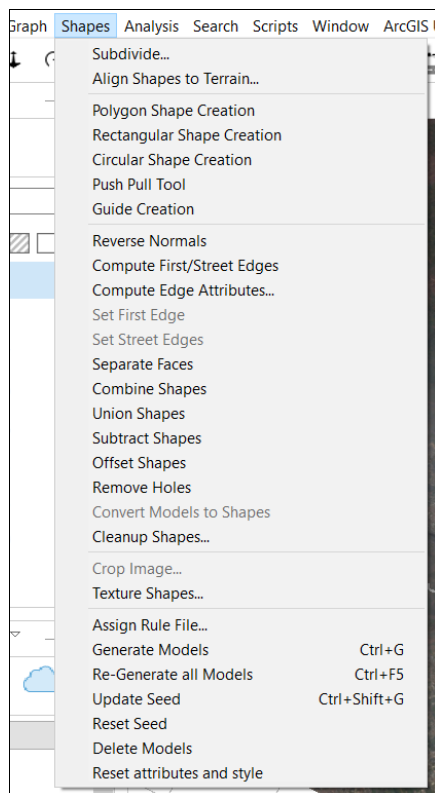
Graph Shapes Analysis Search Scripts Window ArcGIS

Subdivide...
Align Shapes to Terrain...

Polygon Shape Creation
Rectangular Shape Creation
Circular Shape Creation
Push Pull Tool
Guide Creation

Reverse Normals
Compute First/Street Edges
Compute Edge Attributes...
Set First Edge
Set Street Edges
Separate Faces
Combine Shapes
Union Shapes
Subtract Shapes
Offset Shapes
Remove Holes
Convert Models to Shapes
Cleanup Shapes...

Crop Image...
Texture Shapes...

Assign Rule File...
Generate Models Ctrl+G
Re-Generate all Models Ctrl+F5
Update Seed Ctrl+Shift+G
Reset Seed
Delete Models
Reset attributes and style